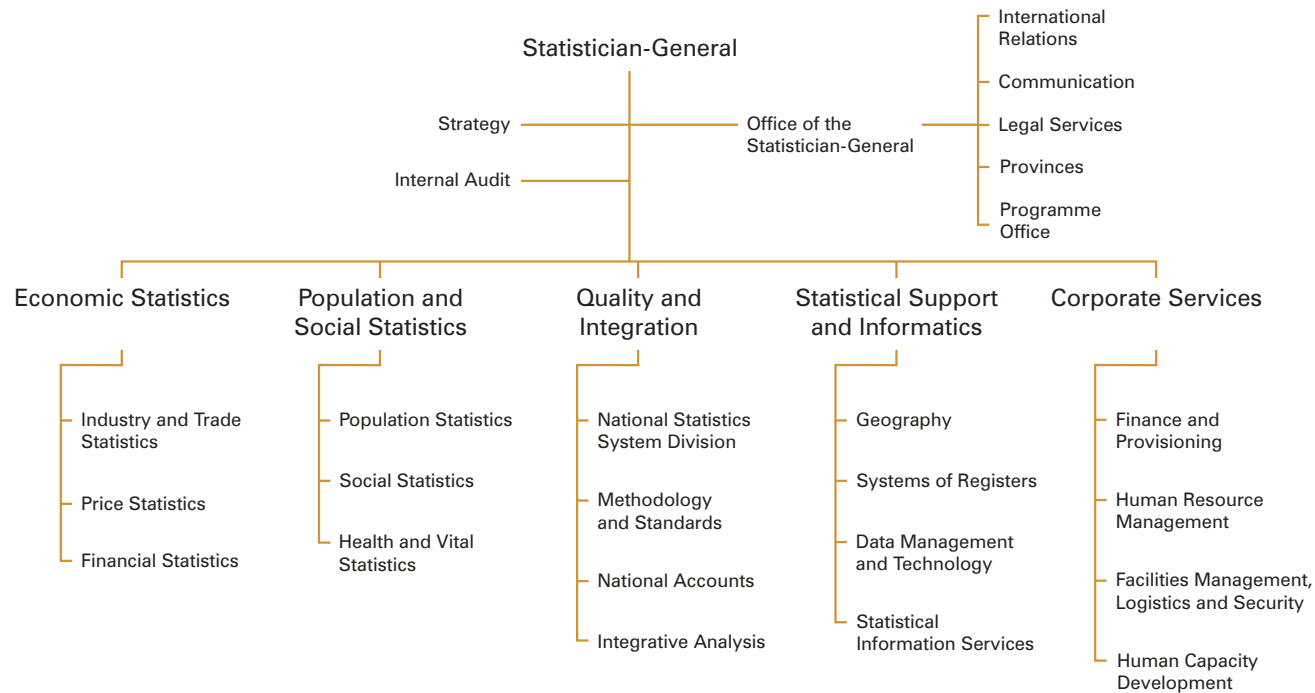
Statistician-General

Strategy

Internal Audit

Office of the Statistician-General

International Relations

Communication

Legal Services

Provinces

Programme Office

Economic Statistics

Industry and Trade Statistics

Price Statistics

Financial Statistics

Population and Social Statistics

Population Statistics

Social Statistics

Health and Vital Statistics

Quality and Integration

National Statistics System Division

Methodology and Standards

National Accounts

Integrative Analysis

Statistical Support and Informatics

Geography

Systems of Registers

Data Management and Technology

Statistical Information Services

Corporate Services

Finance and Provisioning

Human Resource Management

Facilities Management, Logistics and Security

Human Capacity Development